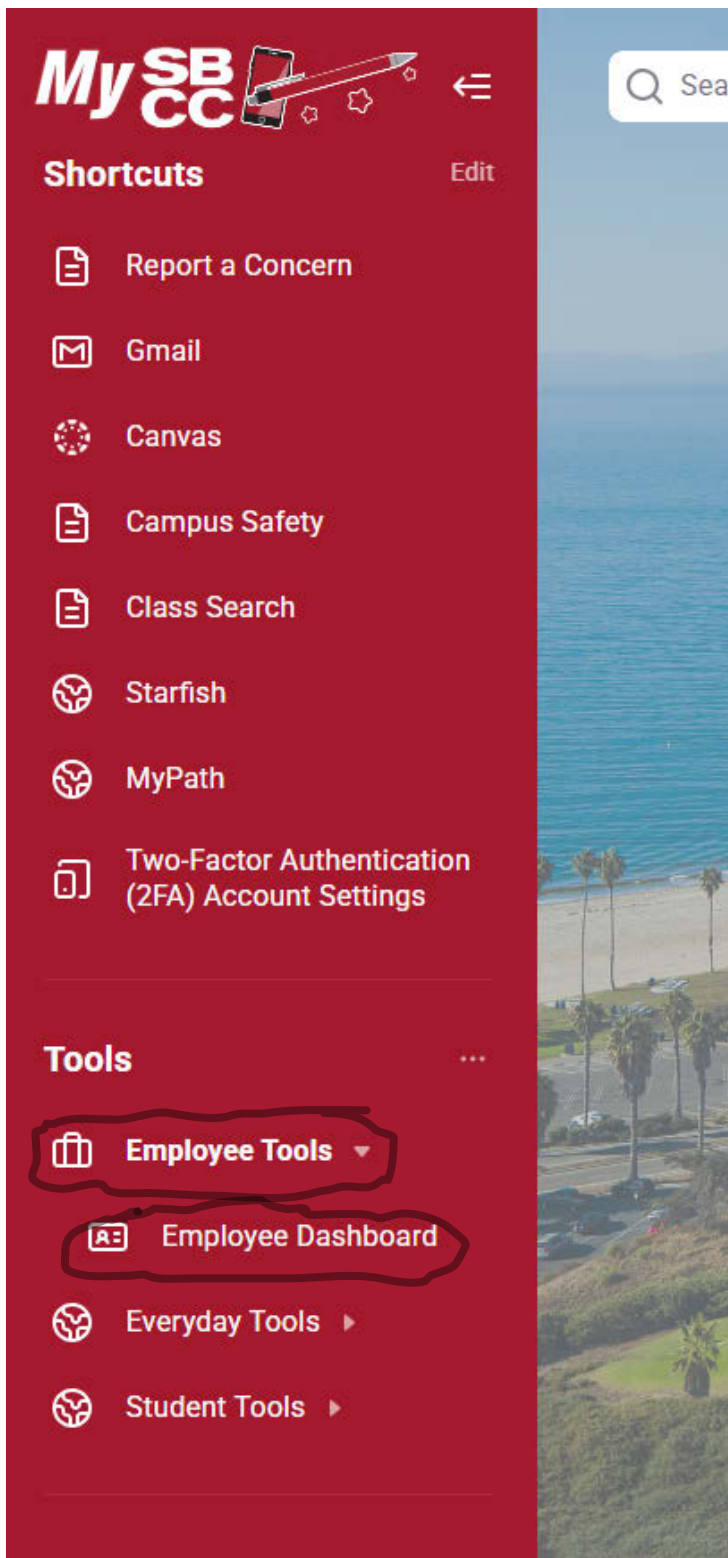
My SBCC

Sea

Shortcuts
Edit

Report a Concern
Gmail
Canvas
Campus Safety
Class Search
Starfish
MyPath
Two-Factor Authentication (2FA) Account Settings

Tools
...

Employee Tools
Employee Dashboard
Everyday Tools
Student Tools